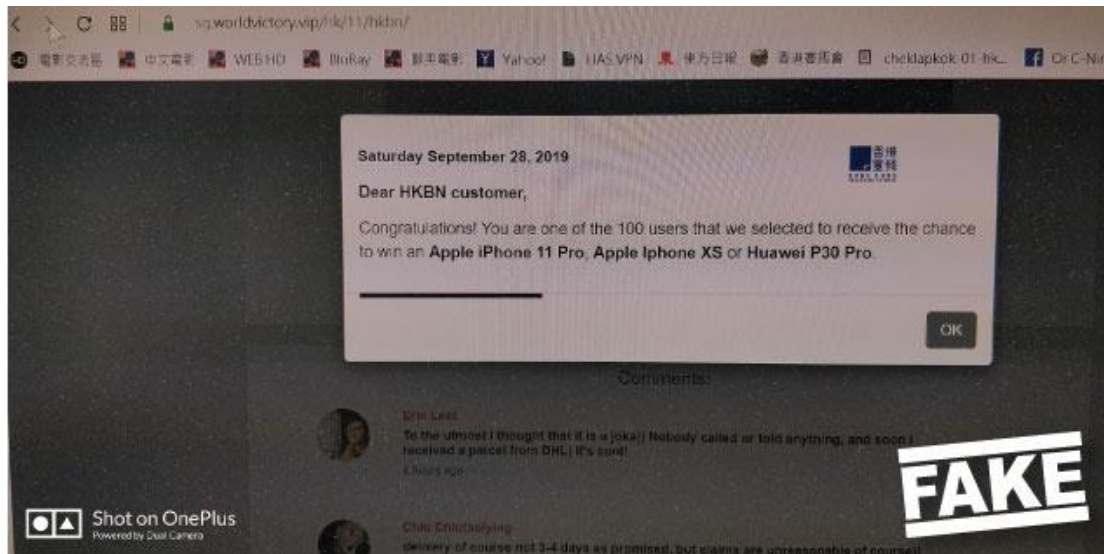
sq.worldvictory.vip/hk/11/hkbn/

電影交流區 中文電影 WEB-HD BluRay 新手電影 Yahoo! HAS VPN 東方日報 香港賽馬會 cheklapkok-01-fik... Dr C-N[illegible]

Saturday September 28, 2019

香港寬頻

Dear HKBN customer,

Congratulations! You are one of the 100 users that we selected to receive the chance to win an **Apple iPhone 11 Pro**, **Apple Iphone XS** or **Huawei P30 Pro**.

OK

Comments:

Erin Lest

To the utmost I thought that it is a joke)) Nobody called or told anything, and soon I received a parcel from DHL) It's cool!

4 hours ago

Chiu Chiutsoiying

delivery of course not 3-4 days as promised, but claims are unreasonable of course!

Shot on OnePlus
Powered by Dual Camera

FAKE